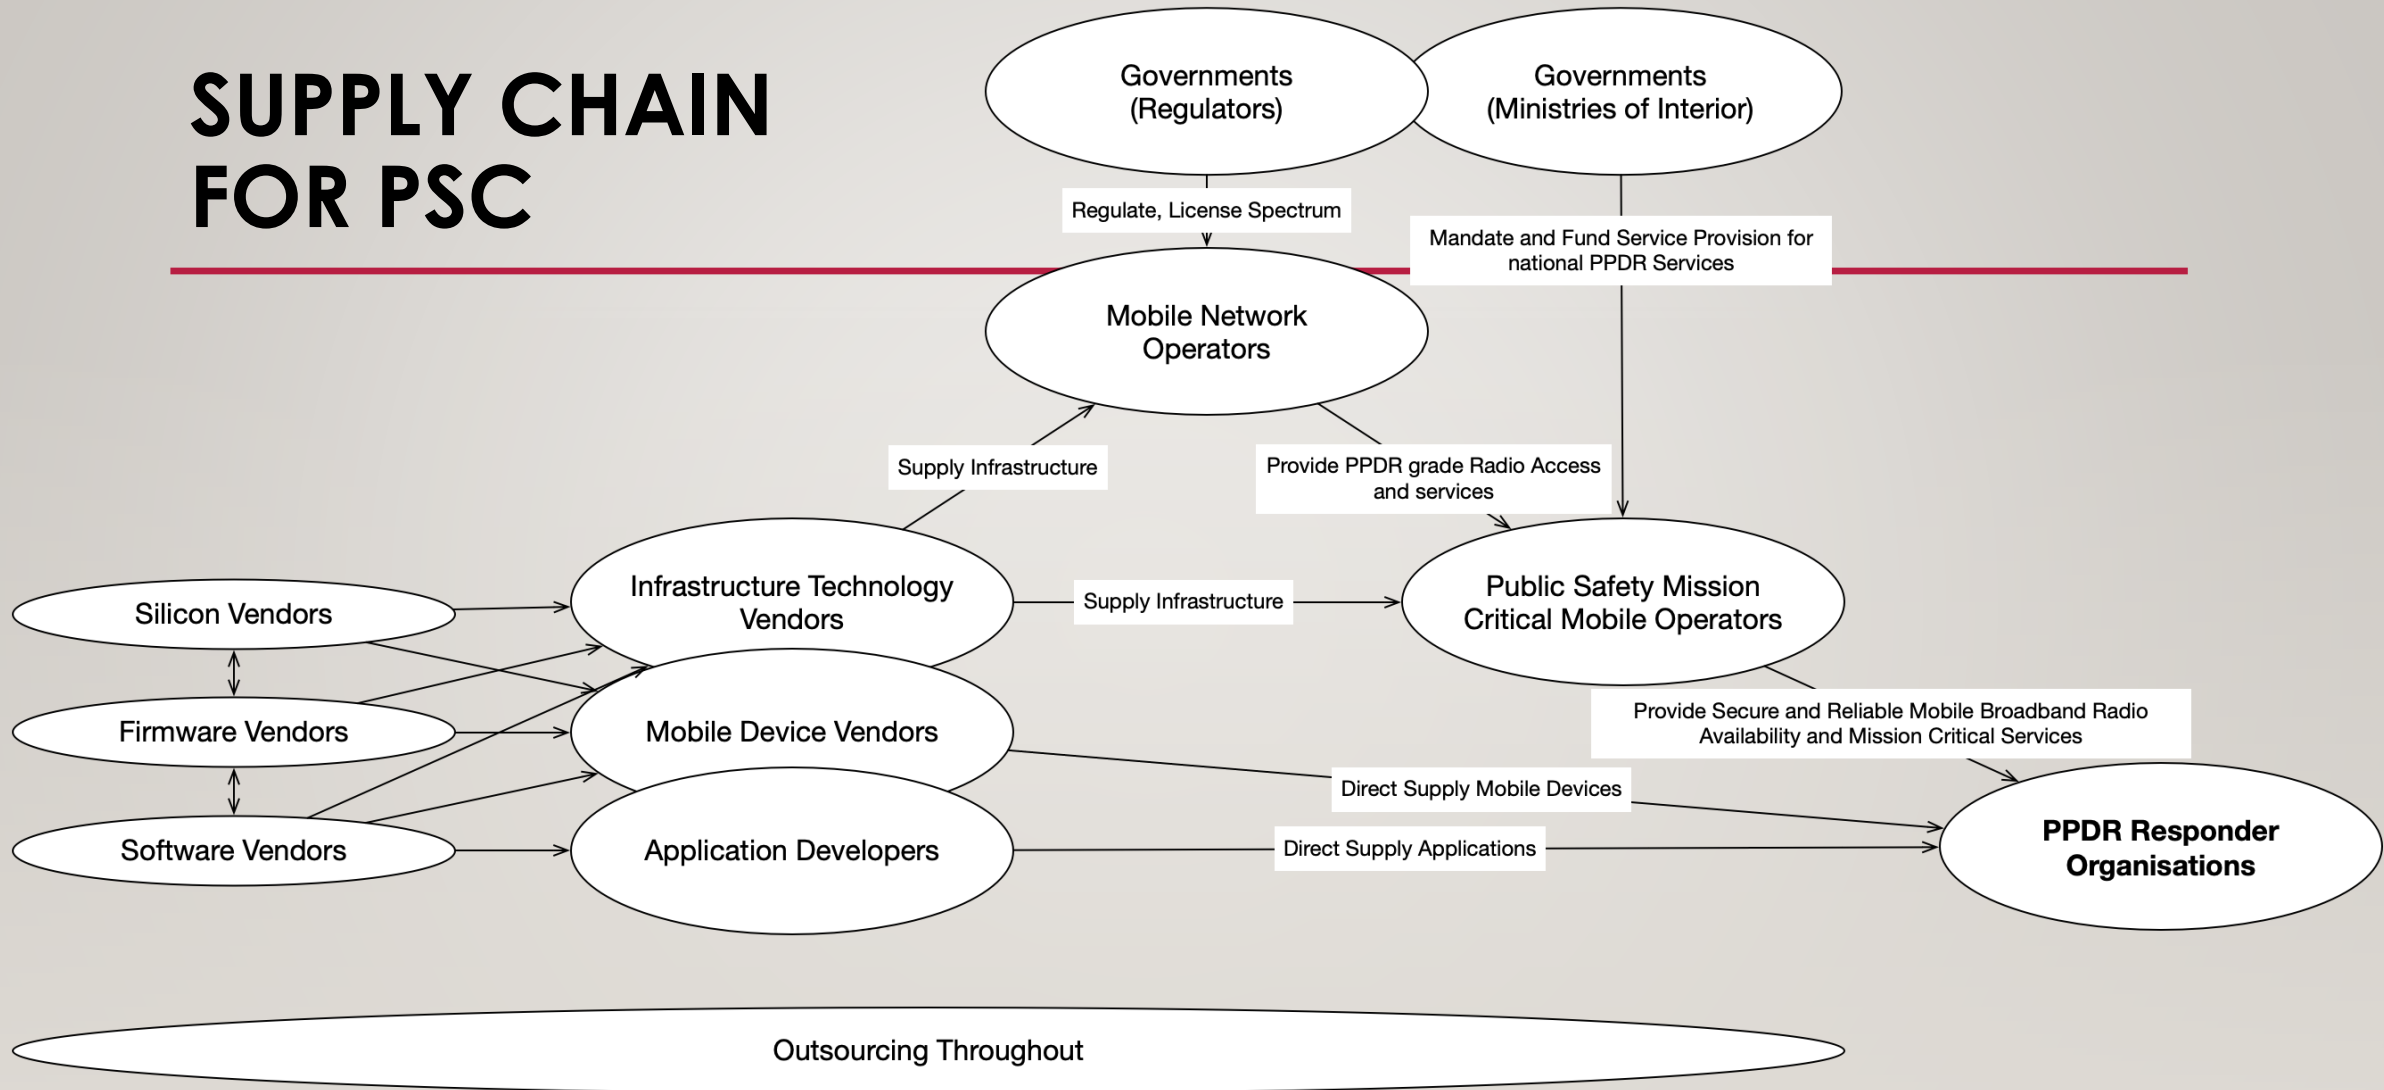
SUPPLY CHAIN FOR PSC

Governments (Regulators)

Governments (Ministries of Interior)

Regulate, License Spectrum

Mandate and Fund Service Provision for national PPDR Services

Mobile Network Operators

Supply Infrastructure

Provide PPDR grade Radio Access and services

Silicon Vendors

Infrastructure Technology Vendors

Supply Infrastructure

Public Safety Mission Critical Mobile Operators

Firmware Vendors

Mobile Device Vendors

Provide Secure and Reliable Mobile Broadband Radio Availability and Mission Critical Services

Direct Supply Mobile Devices

Software Vendors

Application Developers

Direct Supply Applications

PPDR Responder Organisations

Outsourcing Throughout